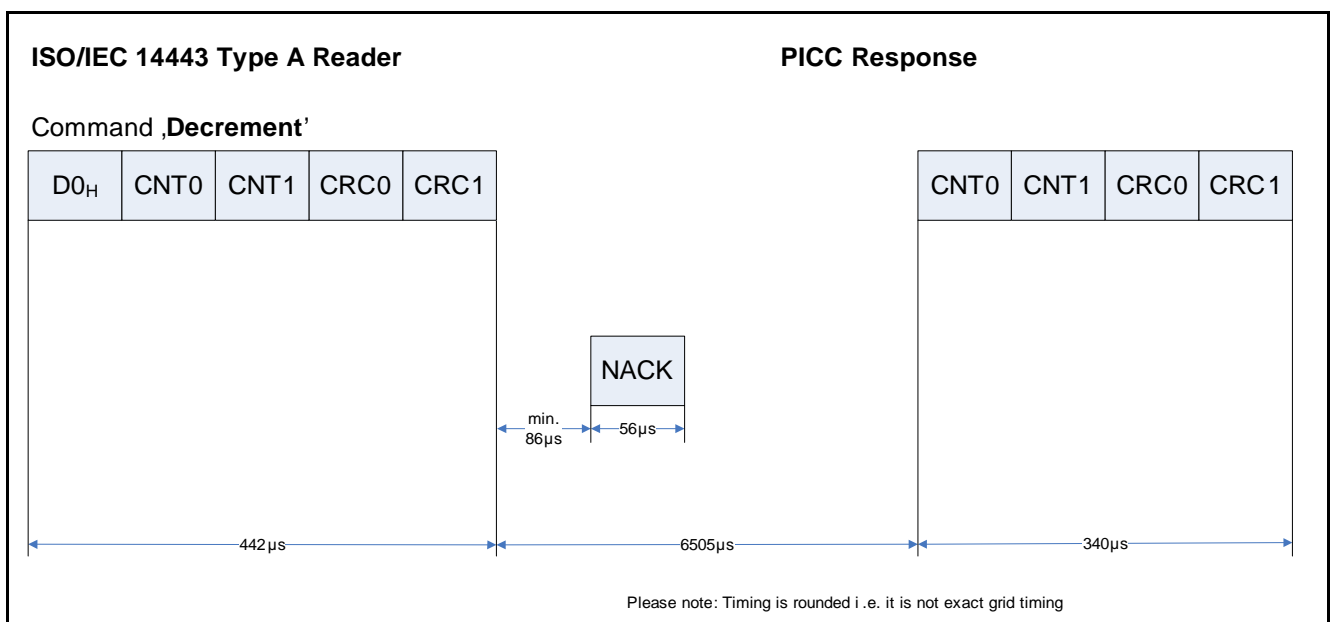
ISO/IEC 14443 Type A Reader

PICC Response

Command ‚Decrement'

| $D0_H$ | CNT0 | CNT1 | CRC0 | CRC1 |
|---|---|---|---|---|

| CNT0 | CNT1 | CRC0 | CRC1 |
|---|---|---|---|

NACK

min. 86µs

56µs

442µs

6505µs

340µs

Please note: Timing is rounded i .e. it is not exact grid timing